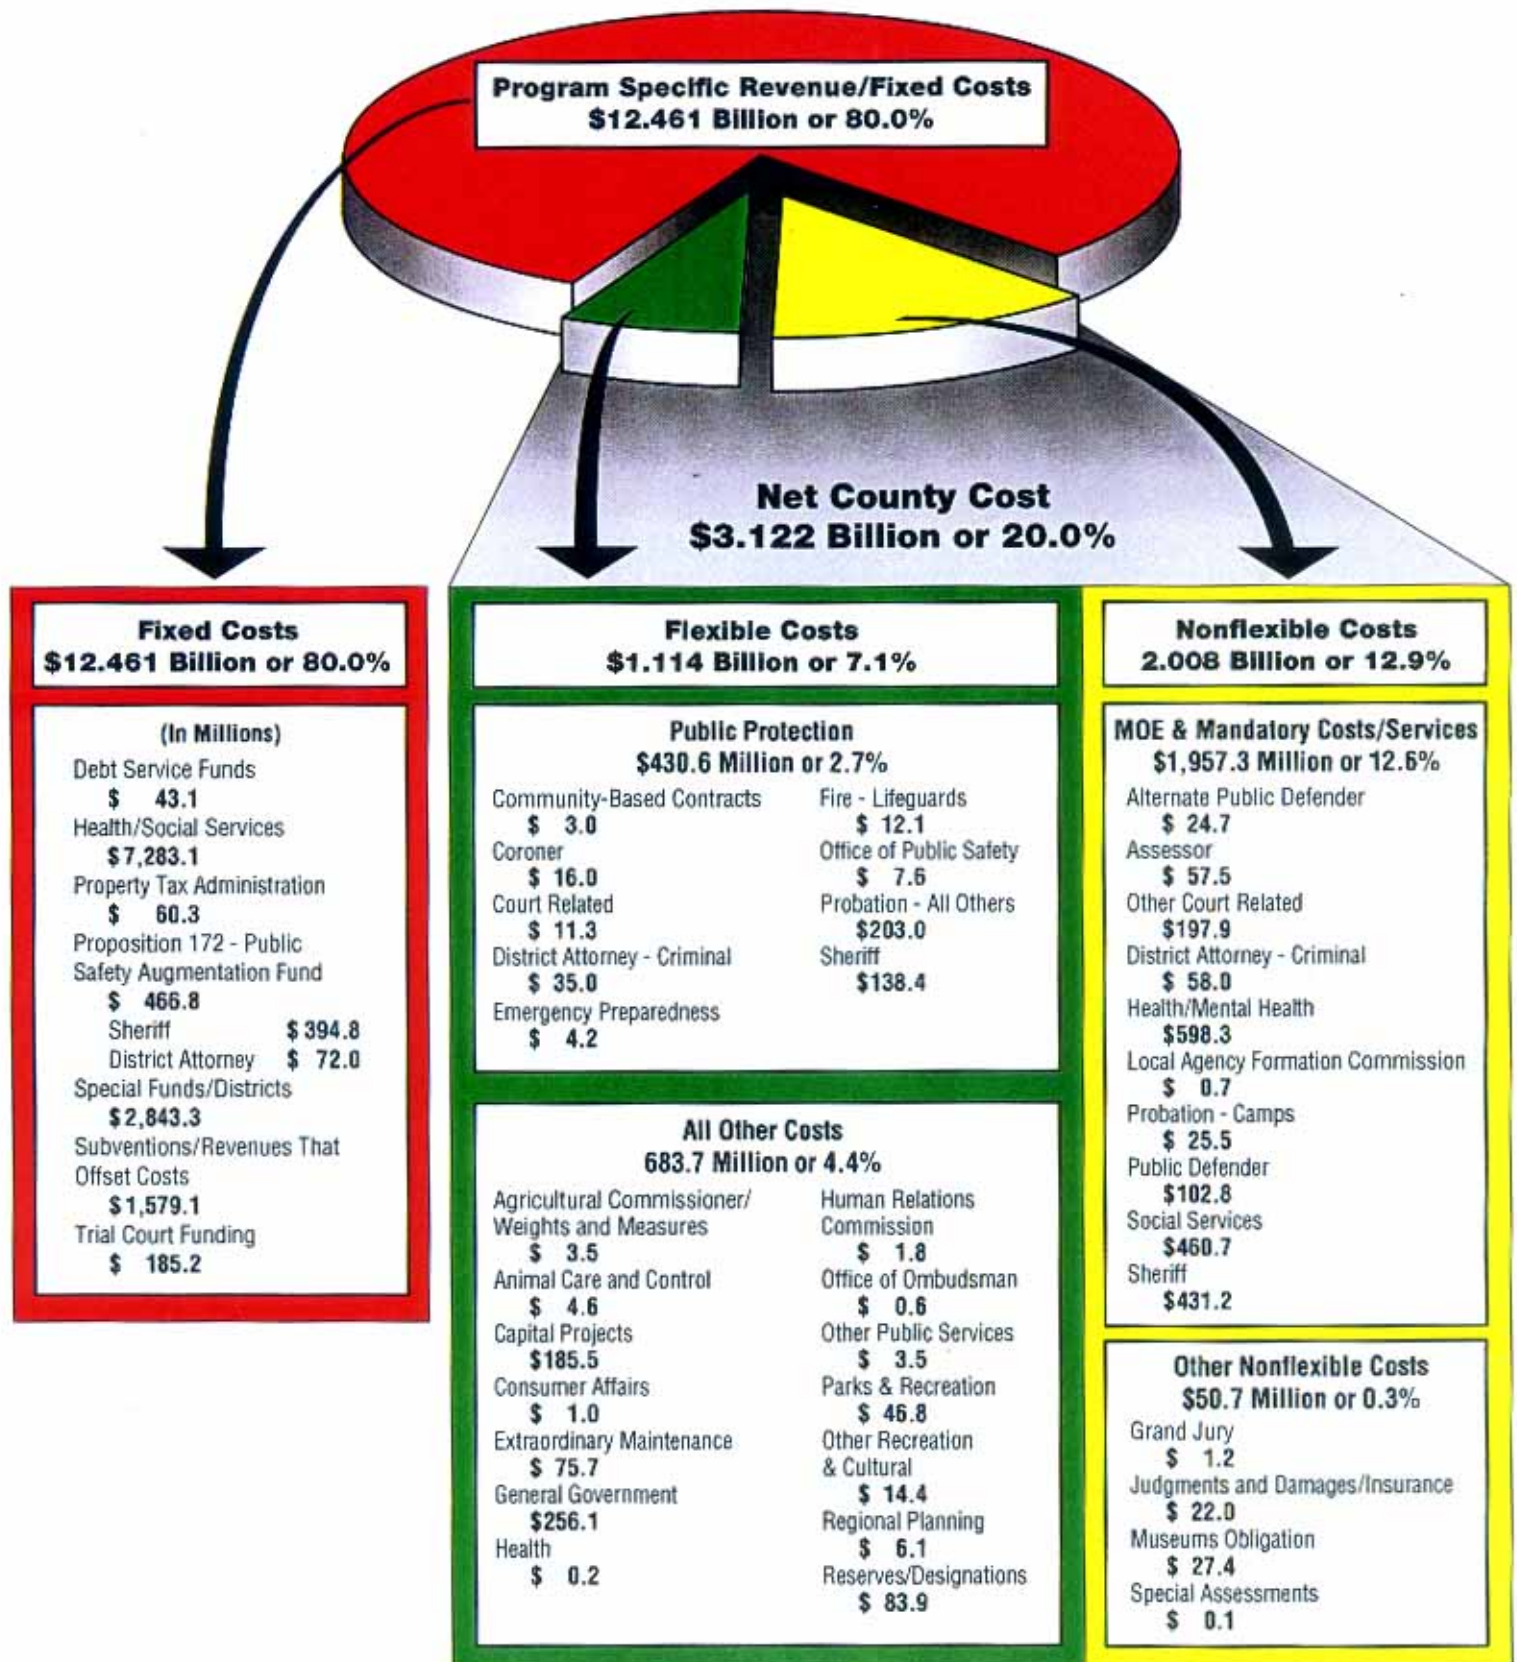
Program Specific Revenue/Fixed Costs
$12.461 Billion or 80.0%

Net County Cost
$3.122 Billion or 20.0%

Fixed Costs
$12.461 Billion or 80.0%

(In Millions)
Debt Service Funds
$ 43.1
Health/Social Services
$7,283.1
Property Tax Administration
$ 60.3
Proposition 172 - Public Safety Augmentation Fund
$ 466.8
Sheriff $394.8
District Attorney $ 72.0
Special Funds/Districts
$2,843.3
Subventions/Revenues That Offset Costs
$1,579.1
Trial Court Funding
$ 185.2

Flexible Costs
$1.114 Billion or 7.1%

Public Protection
$430.6 Million or 2.7%

Community-Based Contracts
$ 3.0
Coroner
$ 16.0
Court Related
$ 11.3
District Attorney - Criminal
$ 35.0
Emergency Preparedness
$ 4.2

Fire - Lifeguards
$ 12.1
Office of Public Safety
$ 7.6
Probation - All Others
$203.0
Sheriff
$138.4

All Other Costs
683.7 Million or 4.4%

Agricultural Commissioner/ Weights and Measures
$ 3.5
Animal Care and Control
$ 4.6
Capital Projects
$185.5
Consumer Affairs
$ 1.0
Extraordinary Maintenance
$ 75.7
General Government
$256.1
Health
$ 0.2

Human Relations Commission
$ 1.8
Office of Ombudsman
$ 0.6
Other Public Services
$ 3.5
Parks & Recreation
$ 46.8
Other Recreation & Cultural
$ 14.4
Regional Planning
$ 6.1
Reserves/Designations
$ 83.9

Nonflexible Costs
2.008 Billion or 12.9%

MOE & Mandatory Costs/Services
$1,957.3 Million or 12.6%
Alternate Public Defender
$ 24.7
Assessor
$ 57.5
Other Court Related
$197.9
District Attorney - Criminal
$ 58.0
Health/Mental Health
$598.3
Local Agency Formation Commission
$ 0.7
Probation - Camps
$ 25.5
Public Defender
$102.8
Social Services
$460.7
Sheriff
$431.2

Other Nonflexible Costs
$50.7 Million or 0.3%
Grand Jury
$ 1.2
Judgments and Damages/Insurance
$ 22.0
Museums Obligation
$ 27.4
Special Assessments
$ 0.1